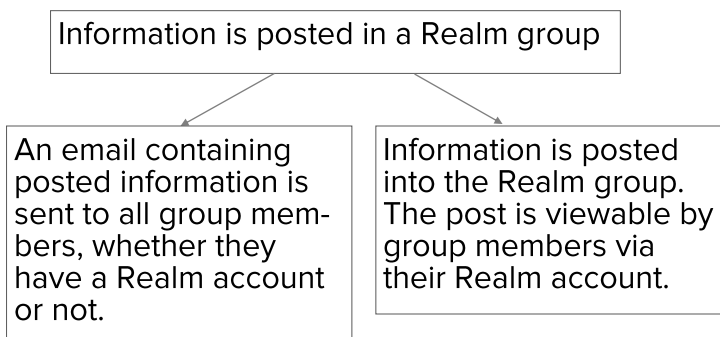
Information is posted in a Realm group

An email containing posted information is sent to all group members, whether they have a Realm account or not.

Information is posted into the Realm group. The post is viewable by group members via their Realm account.